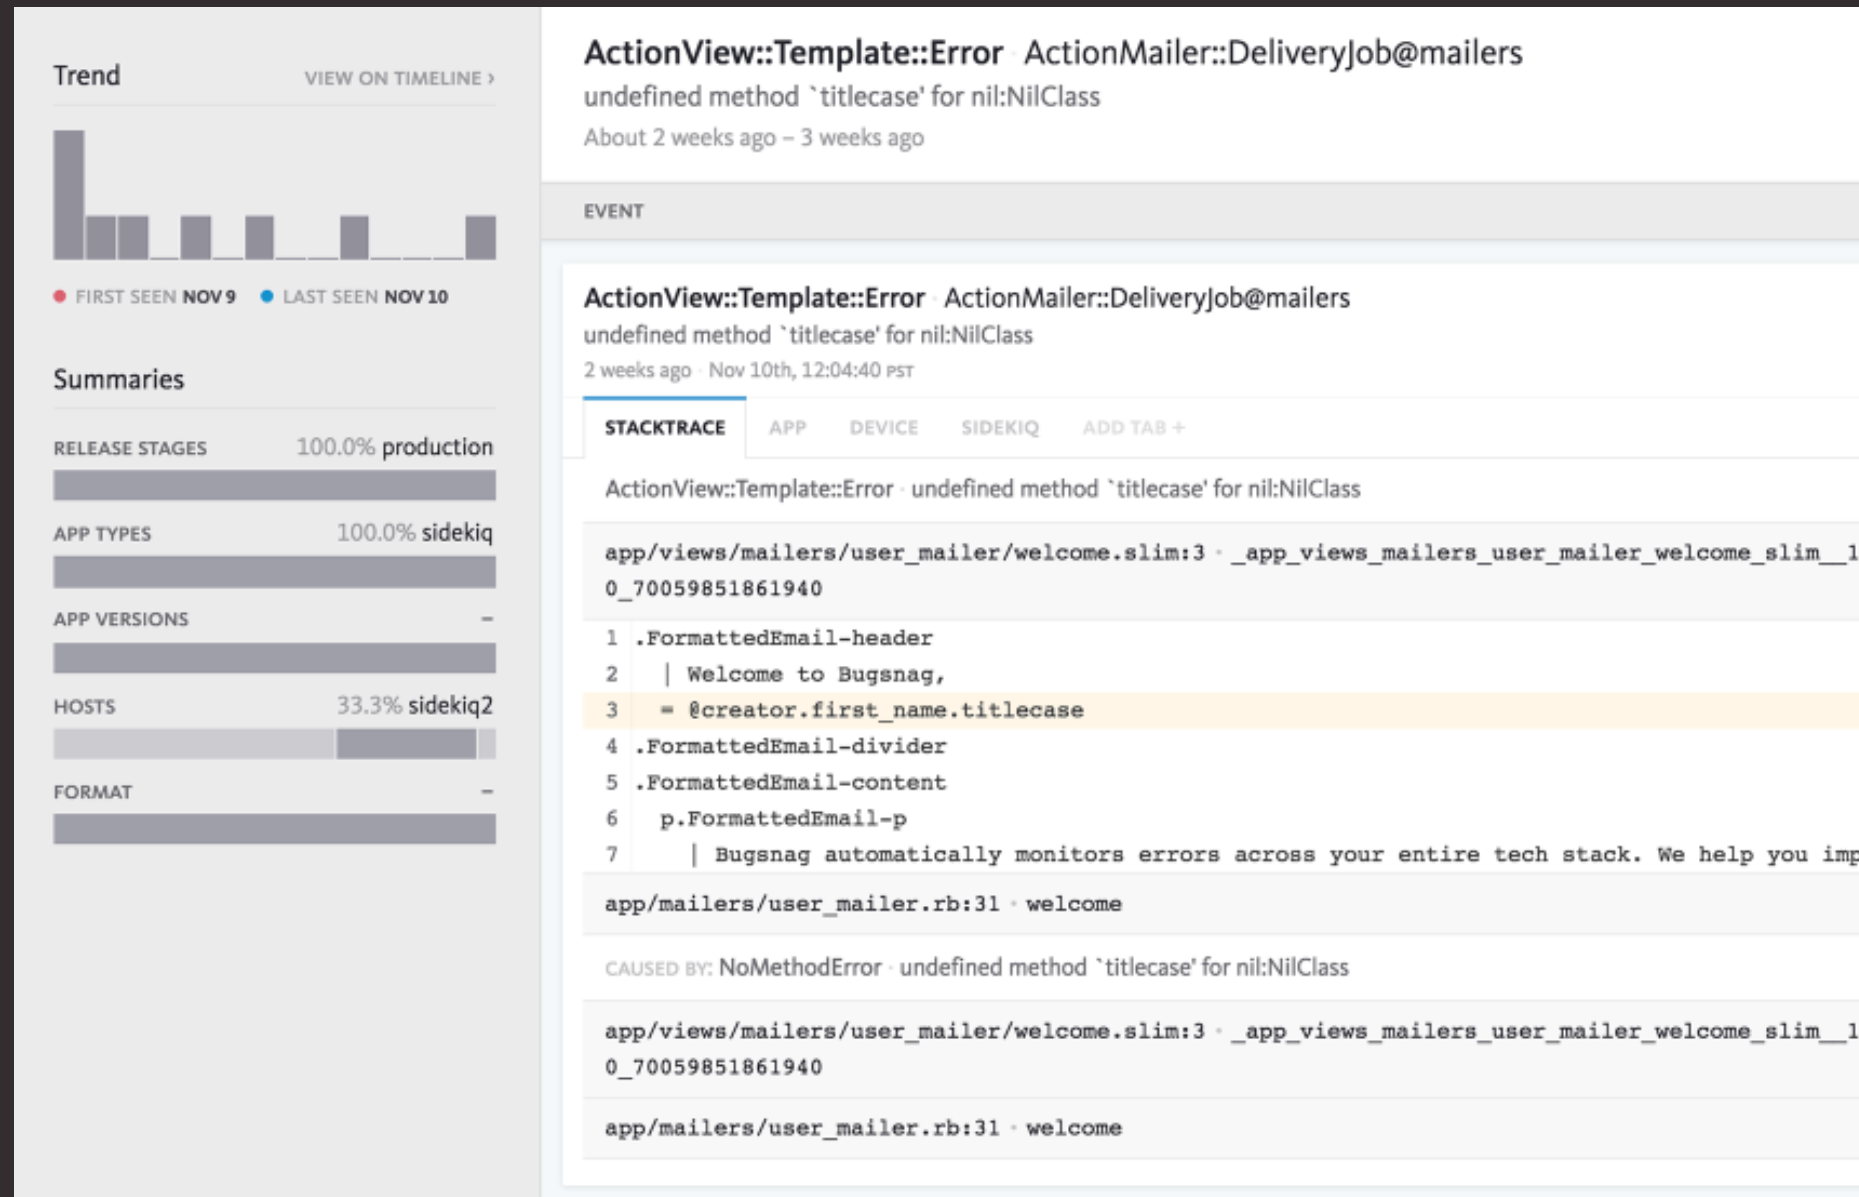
Trend VIEW ON TIMELINE ›

FIRST SEEN NOV 9 LAST SEEN NOV 10

Summaries

RELEASE STAGES 100.0% production

APP TYPES 100.0% sidekiq

APP VERSIONS –

HOSTS 33.3% sidekiq2

FORMAT –

ActionView::Template::Error ActionMailer::DeliveryJob@mailers
undefined method `titlecase' for nil:NilClass
About 2 weeks ago – 3 weeks ago

EVENT

ActionView::Template::Error ActionMailer::DeliveryJob@mailers
undefined method `titlecase' for nil:NilClass
2 weeks ago Nov 10th, 12:04:40 PST

STACKTRACE APP DEVICE SIDEKIQ ADD TAB +

ActionView::Template::Error undefined method `titlecase' for nil:NilClass

app/views/mailers/user_mailer/welcome.slim:3 _app_views_mailers_user_mailer_welcome_slim__1 0_70059851861940

1 .FormattedEmail-header
2 | Welcome to Bugsnag,
3 = @creator.first_name.titlecase
4 .FormattedEmail-divider
5 .FormattedEmail-content
6 p.FormattedEmail-p
7 | Bugsnag automatically monitors errors across your entire tech stack. We help you imp

app/mailers/user_mailer.rb:31 welcome

CAUSED BY: NoMethodError undefined method `titlecase' for nil:NilClass

app/views/mailers/user_mailer/welcome.slim:3 _app_views_mailers_user_mailer_welcome_slim__1 0_70059851861940

app/mailers/user_mailer.rb:31 welcome